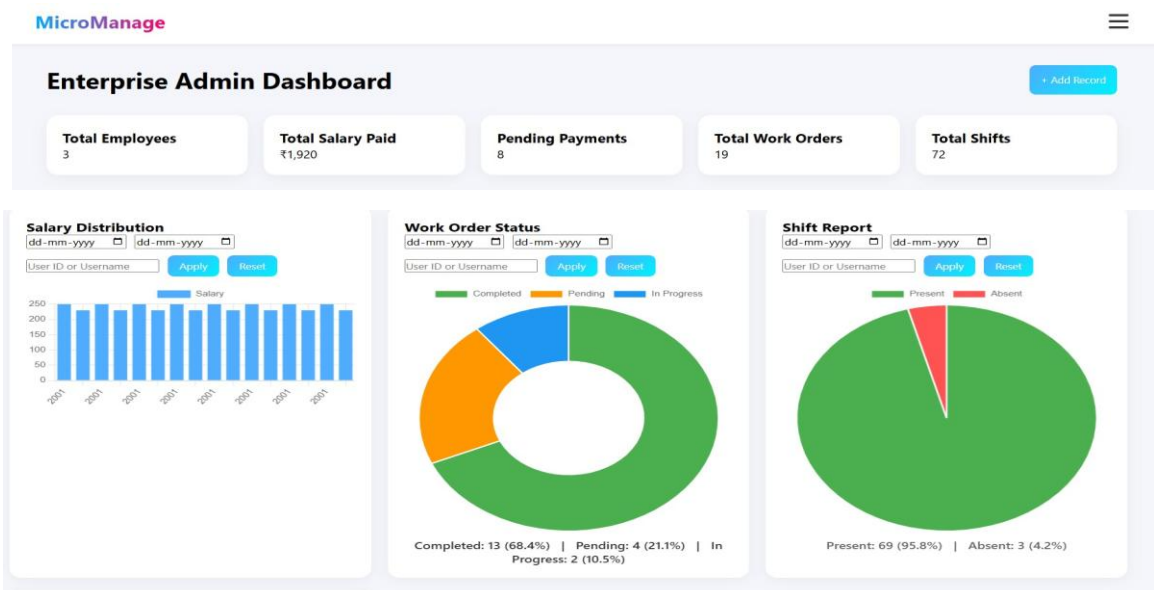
MicroManage

Enterprise Admin Dashboard

+ Add Record

Total Employees
3

Total Salary Paid
₹1,920

Pending Payments
8

Total Work Orders
19

Total Shifts
72

Salary Distribution
dd-mm-yyyy dd-mm-yyyy
User ID or Username
Apply Reset

Salary
250
200
150
100
50
0
2001 2001 2001 2001 2001 2001 2001 2001

Work Order Status
dd-mm-yyyy dd-mm-yyyy
User ID or Username
Apply Reset

Completed Pending In Progress

Completed: 13 (68.4%) | Pending: 4 (21.1%) | In Progress: 2 (10.5%)

Shift Report
dd-mm-yyyy dd-mm-yyyy
User ID or Username
Apply Reset

Present Absent

Present: 69 (95.8%) | Absent: 3 (4.2%)